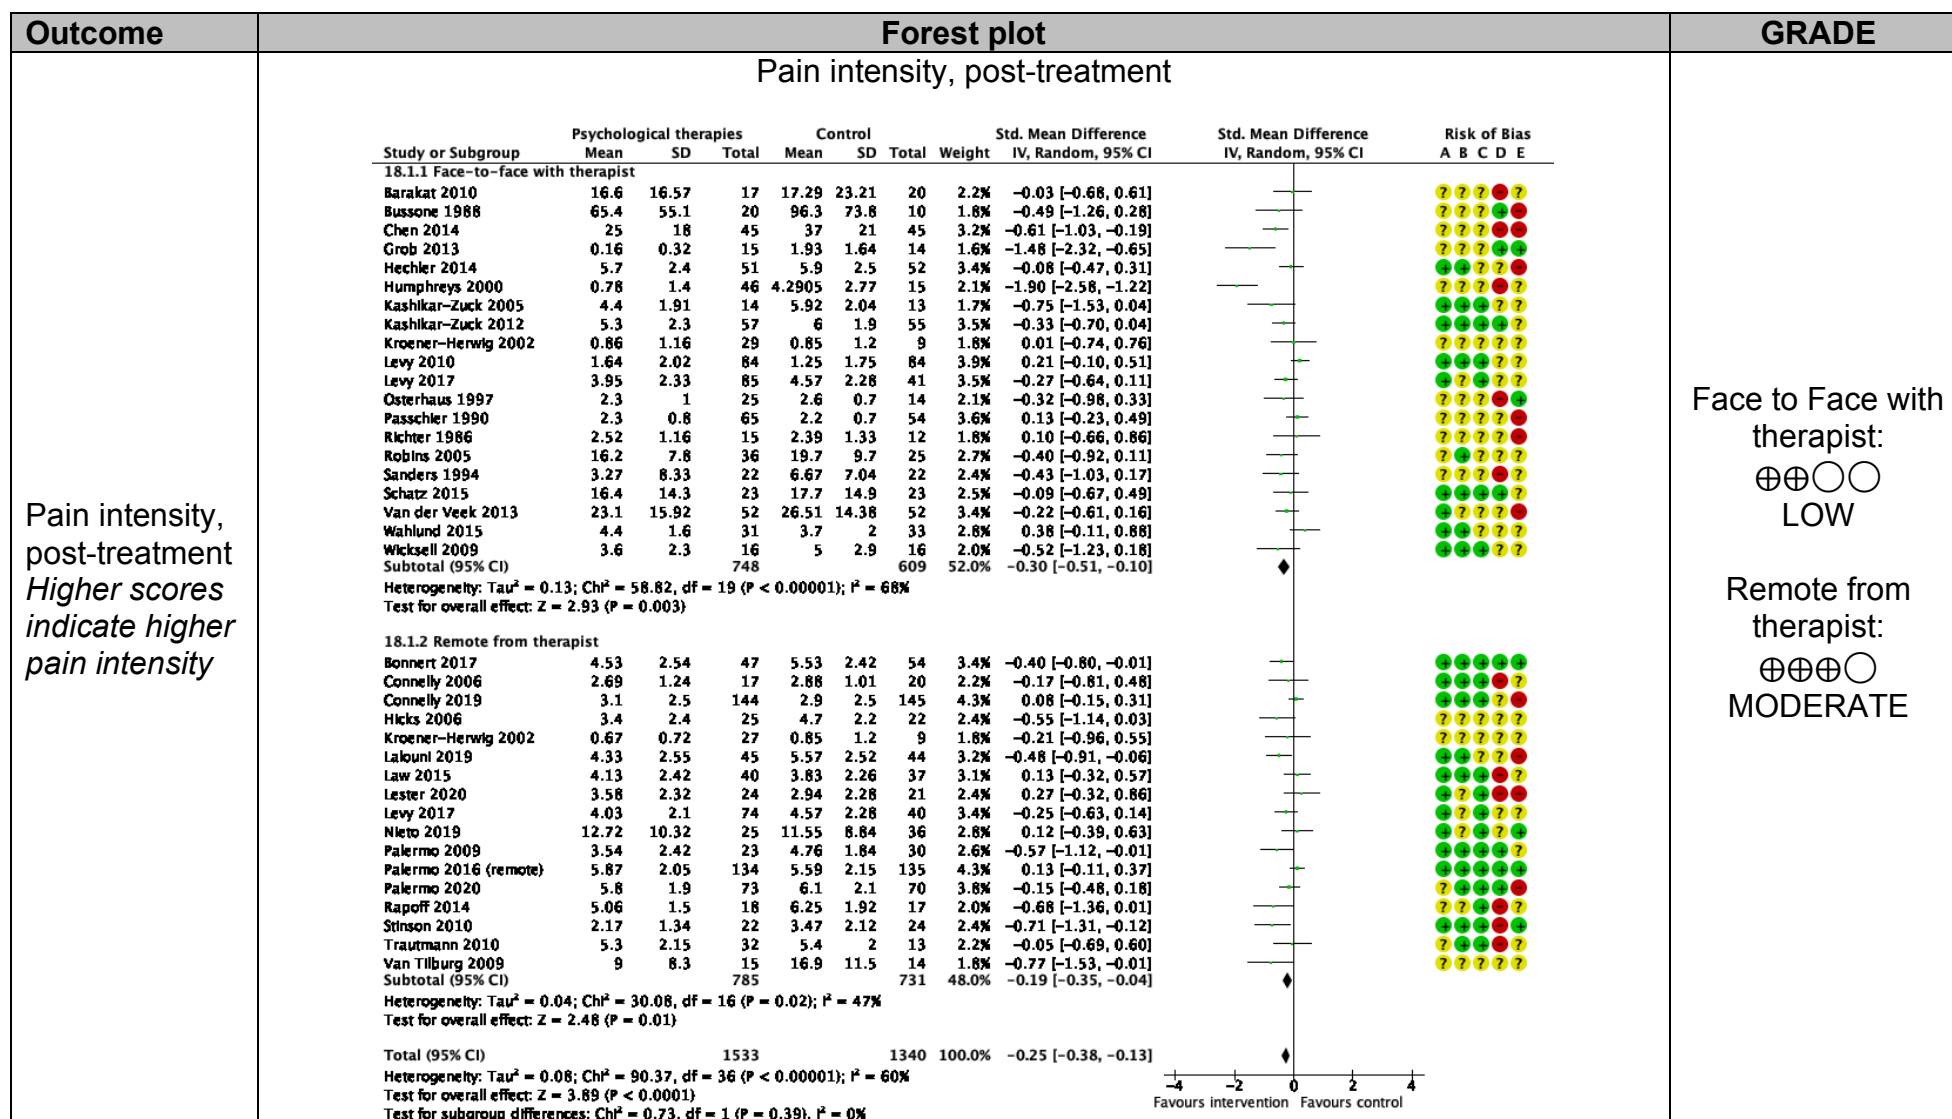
| Outcome | Forest plot | GRADE |
|---|---|---|
| Pain intensity, post-treatment *Higher scores indicate higher pain intensity* | Pain intensity, post-treatment | Face to Face with therapist: ⊕⊕◯◯ LOW<br><br>Remote from therapist: ⊕⊕⊕◯ MODERATE |

| Study or Subgroup | Psychological therapies Mean | SD | Total | Control Mean | SD | Total | Weight | Std. Mean Difference IV, Random, 95% CI | Risk of Bias A B C D E |
|---|---|---|---|---|---|---|---|---|---|
| **18.1.1 Face-to-face with therapist** | | | | | | | | | |
| Barakat 2010 | 16.6 | 16.57 | 17 | 17.29 | 23.21 | 20 | 2.2% | −0.03 [−0.68, 0.61] | ? ? ? − ? |
| Bussone 1988 | 65.4 | 55.1 | 20 | 96.3 | 73.8 | 10 | 1.8% | −0.49 [−1.26, 0.28] | ? ? ? + − |
| Chen 2014 | 25 | 18 | 45 | 37 | 21 | 45 | 3.2% | −0.61 [−1.03, −0.19] | ? ? ? − − |
| Grob 2013 | 0.16 | 0.32 | 15 | 1.93 | 1.64 | 14 | 1.6% | −1.48 [−2.32, −0.65] | ? ? ? + + |
| Hechler 2014 | 5.7 | 2.4 | 51 | 5.9 | 2.5 | 52 | 3.4% | −0.08 [−0.47, 0.31] | + + ? ? − |
| Humphreys 2000 | 0.78 | 1.4 | 46 | 4.2905 | 2.77 | 15 | 2.1% | −1.90 [−2.58, −1.22] | ? ? ? − ? |
| Kashikar-Zuck 2005 | 4.4 | 1.91 | 14 | 5.92 | 2.04 | 13 | 1.7% | −0.75 [−1.53, 0.04] | + + + ? ? |
| Kashikar-Zuck 2012 | 5.3 | 2.3 | 57 | 6 | 1.9 | 55 | 3.5% | −0.33 [−0.70, 0.04] | + + + + ? |
| Kroener-Herwig 2002 | 0.86 | 1.16 | 29 | 0.85 | 1.2 | 9 | 1.8% | 0.01 [−0.74, 0.76] | ? ? ? ? ? |
| Levy 2010 | 1.64 | 2.02 | 84 | 1.25 | 1.75 | 84 | 3.9% | 0.21 [−0.10, 0.51] | + + + ? ? |
| Levy 2017 | 3.95 | 2.33 | 85 | 4.57 | 2.28 | 41 | 3.5% | −0.27 [−0.64, 0.11] | + ? + ? ? |
| Osterhaus 1997 | 2.3 | 1 | 25 | 2.6 | 0.7 | 14 | 2.1% | −0.32 [−0.98, 0.33] | ? ? ? − + |
| Passchier 1990 | 2.3 | 0.8 | 65 | 2.2 | 0.7 | 54 | 3.6% | 0.13 [−0.23, 0.49] | ? ? ? ? − |
| Richter 1986 | 2.52 | 1.16 | 15 | 2.39 | 1.33 | 12 | 1.8% | 0.10 [−0.66, 0.86] | ? ? ? ? − |
| Robins 2005 | 16.2 | 7.8 | 36 | 19.7 | 9.7 | 25 | 2.7% | −0.40 [−0.92, 0.11] | ? + ? ? ? |
| Sanders 1994 | 3.27 | 8.33 | 22 | 6.67 | 7.04 | 22 | 2.4% | −0.43 [−1.03, 0.17] | ? ? ? − ? |
| Schatz 2015 | 16.4 | 14.3 | 23 | 17.7 | 14.9 | 23 | 2.5% | −0.09 [−0.67, 0.49] | + + + + ? |
| Van der Veek 2013 | 23.1 | 15.92 | 52 | 26.51 | 14.38 | 52 | 3.4% | −0.22 [−0.61, 0.16] | + ? ? ? − |
| Wahlund 2015 | 4.4 | 1.6 | 31 | 3.7 | 2 | 33 | 2.8% | 0.38 [−0.11, 0.88] | + + ? ? ? |
| Wicksell 2009 | 3.6 | 2.3 | 16 | 5 | 2.9 | 16 | 2.0% | −0.52 [−1.23, 0.18] | + + + ? ? |
| Subtotal (95% CI) | | | 748 | | | 609 | 52.0% | −0.30 [−0.51, −0.10] | |

Heterogeneity: Tau² = 0.13; Chi² = 58.82, df = 19 (P < 0.00001); I² = 68%
Test for overall effect: Z = 2.93 (P = 0.003)

| Study or Subgroup | Mean | SD | Total | Mean | SD | Total | Weight | Std. Mean Difference IV, Random, 95% CI | Risk of Bias |
|---|---|---|---|---|---|---|---|---|---|
| **18.1.2 Remote from therapist** | | | | | | | | | |
| Bonnert 2017 | 4.53 | 2.54 | 47 | 5.53 | 2.42 | 54 | 3.4% | −0.40 [−0.80, −0.01] | + + + + + |
| Connelly 2006 | 2.69 | 1.24 | 17 | 2.88 | 1.01 | 20 | 2.2% | −0.17 [−0.81, 0.48] | + + + − ? |
| Connelly 2019 | 3.1 | 2.5 | 144 | 2.9 | 2.5 | 145 | 4.3% | 0.08 [−0.15, 0.31] | + + + ? − |
| Hicks 2006 | 3.4 | 2.4 | 25 | 4.7 | 2.2 | 22 | 2.4% | −0.55 [−1.14, 0.03] | ? ? ? ? ? |
| Kroener-Herwig 2002 | 0.67 | 0.72 | 27 | 0.85 | 1.2 | 9 | 1.8% | −0.21 [−0.96, 0.55] | ? ? ? ? ? |
| Lalouni 2019 | 4.33 | 2.55 | 45 | 5.57 | 2.52 | 44 | 3.2% | −0.48 [−0.91, −0.06] | + + + ? − |
| Law 2015 | 4.13 | 2.42 | 40 | 3.83 | 2.26 | 37 | 3.1% | 0.13 [−0.32, 0.57] | + + + − ? |
| Lester 2020 | 3.58 | 2.32 | 24 | 2.94 | 2.28 | 21 | 2.4% | 0.27 [−0.32, 0.86] | + ? + − − |
| Levy 2017 | 4.03 | 2.1 | 74 | 4.57 | 2.28 | 40 | 3.4% | −0.25 [−0.63, 0.14] | + ? + ? ? |
| Nieto 2019 | 12.72 | 10.32 | 25 | 11.55 | 8.84 | 36 | 2.8% | 0.12 [−0.39, 0.63] | + ? + ? + |
| Palermo 2009 | 3.54 | 2.42 | 23 | 4.76 | 1.84 | 30 | 2.6% | −0.57 [−1.12, −0.01] | + + + + ? |
| Palermo 2016 (remote) | 5.87 | 2.05 | 134 | 5.59 | 2.15 | 135 | 4.3% | 0.13 [−0.11, 0.37] | + + + + + |
| Palermo 2020 | 5.8 | 1.9 | 73 | 6.1 | 2.1 | 70 | 3.8% | −0.15 [−0.48, 0.18] | ? + + + − |
| Rapoff 2014 | 5.06 | 1.5 | 18 | 6.25 | 1.92 | 17 | 2.0% | −0.68 [−1.36, 0.01] | ? ? + − ? |
| Stinson 2010 | 2.17 | 1.34 | 22 | 3.47 | 2.12 | 24 | 2.4% | −0.71 [−1.31, −0.12] | + + + − + |
| Trautmann 2010 | 5.3 | 2.15 | 32 | 5.4 | 2 | 13 | 2.2% | −0.05 [−0.69, 0.60] | ? + + − ? |
| Van Tilburg 2009 | 9 | 8.3 | 15 | 16.9 | 11.5 | 14 | 1.8% | −0.77 [−1.53, −0.01] | ? ? ? ? ? |
| Subtotal (95% CI) | | | 785 | | | 731 | 48.0% | −0.19 [−0.35, −0.04] | |

Heterogeneity: Tau² = 0.04; Chi² = 30.08, df = 16 (P = 0.02); I² = 47%
Test for overall effect: Z = 2.48 (P = 0.01)

| Total (95% CI) | | | 1533 | | | 1340 | 100.0% | −0.25 [−0.38, −0.13] | |
|---|---|---|---|---|---|---|---|---|---|

Heterogeneity: Tau² = 0.08; Chi² = 90.37, df = 36 (P < 0.00001); I² = 60%
Test for overall effect: Z = 3.89 (P < 0.0001)
Test for subgroup differences: Chi² = 0.73, df = 1 (P = 0.39), I² = 0%

-4 -2 0 2 4
Favours intervention Favours control